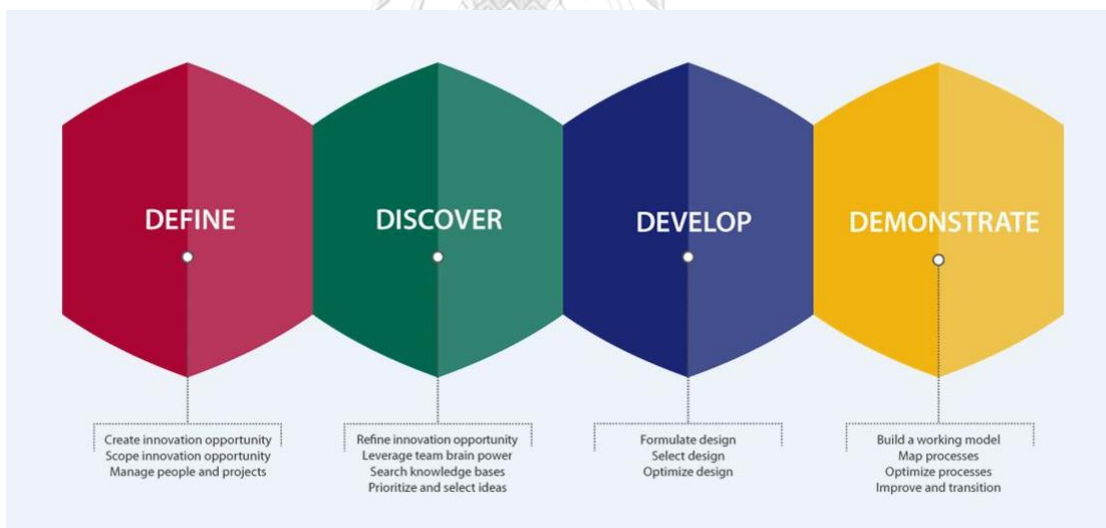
DEFINE

Create innovation opportunity
Scope innovation opportunity
Manage people and projects

DISCOVER

Refine innovation opportunity
Leverage team brain power
Search knowledge bases
Prioritize and select ideas

DEVELOP

Formulate design
Select design
Optimize design

DEMONSTRATE

Build a working model
Map processes
Optimize processes
Improve and transition